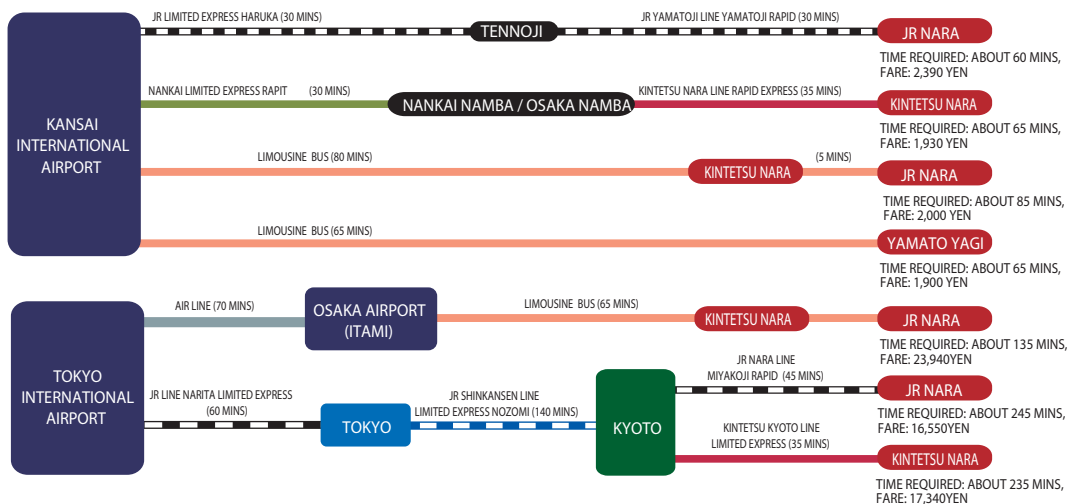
KANSAI INTERNATIONAL AIRPORT

JR LIMITED EXPRESS HARUKA (30 MINS)

TENNOJI

JR YAMATOJI LINE YAMATOJI RAPID (30 MINS)

JR NARA

TIME REQUIRED: ABOUT 60 MINS, FARE: 2,390 YEN

NANKAI LIMITED EXPRESS RAPIT (30 MINS)

NANKAI NAMBA / OSAKA NAMBA

KINTETSU NARA LINE RAPID EXPRESS (35 MINS)

KINTETSU NARA

TIME REQUIRED: ABOUT 65 MINS, FARE: 1,930 YEN

LIMOUSINE BUS (80 MINS)

KINTETSU NARA

(5 MINS)

JR NARA

TIME REQUIRED: ABOUT 85 MINS, FARE: 2,000 YEN

LIMOUSINE BUS (65 MINS)

YAMATO YAGI

TIME REQUIRED: ABOUT 65 MINS, FARE: 1,900 YEN

TOKYO INTERNATIONAL AIRPORT

AIR LINE (70 MINS)

OSAKA AIRPORT (ITAMI)

LIMOUSINE BUS (65 MINS)

KINTETSU NARA

JR NARA

TIME REQUIRED: ABOUT 135 MINS, FARE: 23,940YEN

JR LINE NARITA LIMITED EXPRESS (60 MINS)

TOKYO

JR SHINKANSEN LINE LIMITED EXPRESS NOZOMI (140 MINS)

KYOTO

JR NARA LINE MIYAKOJI RAPID (45 MINS)

JR NARA

TIME REQUIRED: ABOUT 245 MINS, FARE: 16,550YEN

KINTETSU KYOTO LINE LIMITED EXPRESS (35 MINS)

KINTETSU NARA

TIME REQUIRED: ABOUT 235 MINS, FARE: 17,340YEN